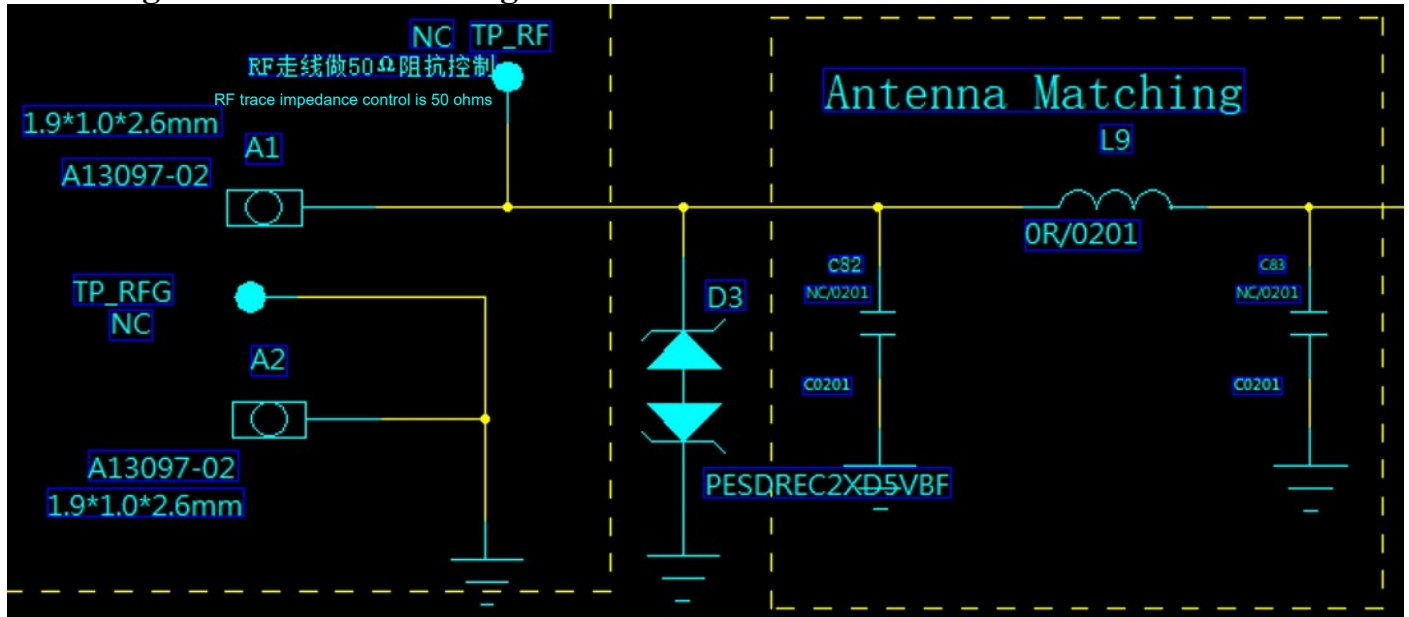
NC TP_RF
RF走线做50Ω阻抗控制
RF trace impedance control is 50 ohms
1.9*1.0*2.6mm
A1
A13097-02
TP_RFG
NC
A2
A13097-02
1.9*1.0*2.6mm
D3
PESDREC2XD5VBF
Antenna Matching
L9
0R/0201
C82
NC/0201
C0201
C83
NC/0201
C0201